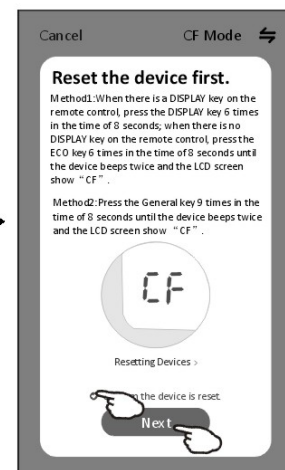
Cancel CF Mode

Reset the device first.

Method1:When there is a DISPLAY key on the remote control, press the DISPLAY key 6 times in the time of 8 seconds; when there is no DISPLAY key on the remote control, press the ECO key 6 times in the time of 8 seconds until the device beeps twice and the LCD screen show "CF".

Method2:Press the General key 9 times in the time of 8 seconds until the device beeps twice and the LCD screen show "CF".

CF

Resetting Devices >

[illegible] the device is reset.

Next